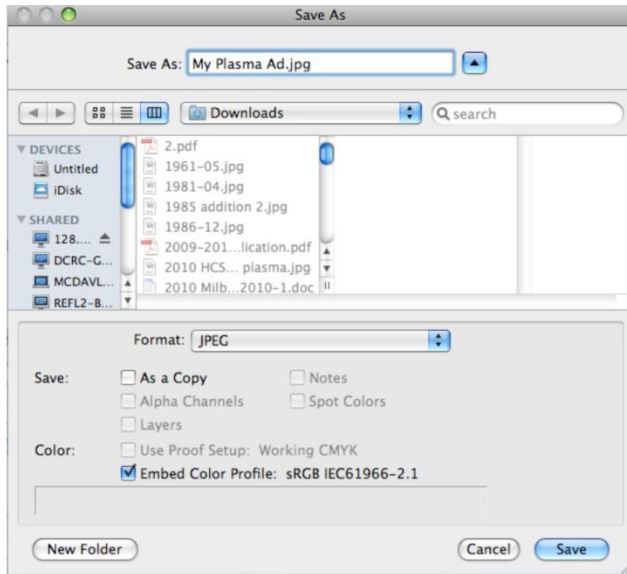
Save As

Save As: My Plasma Ad.jpg

Downloads

search

DEVICES
Untitled
iDisk
SHARED
128....
DCRC-G...
MCDAVL...
REFL2-B...

2.pdf
1961-05.jpg
1981-04.jpg
1985 addition 2.jpg
1986-12.jpg
2009-201...lication.pdf
2010 HCS... plasma.jpg
2010 Milb...2010-1.doc

Format: JPEG

Save: As a Copy
Notes
Alpha Channels
Spot Colors
Layers

Color: Use Proof Setup: Working CMYK
Embed Color Profile: sRGB IEC61966-2.1

New Folder

Cancel
Save